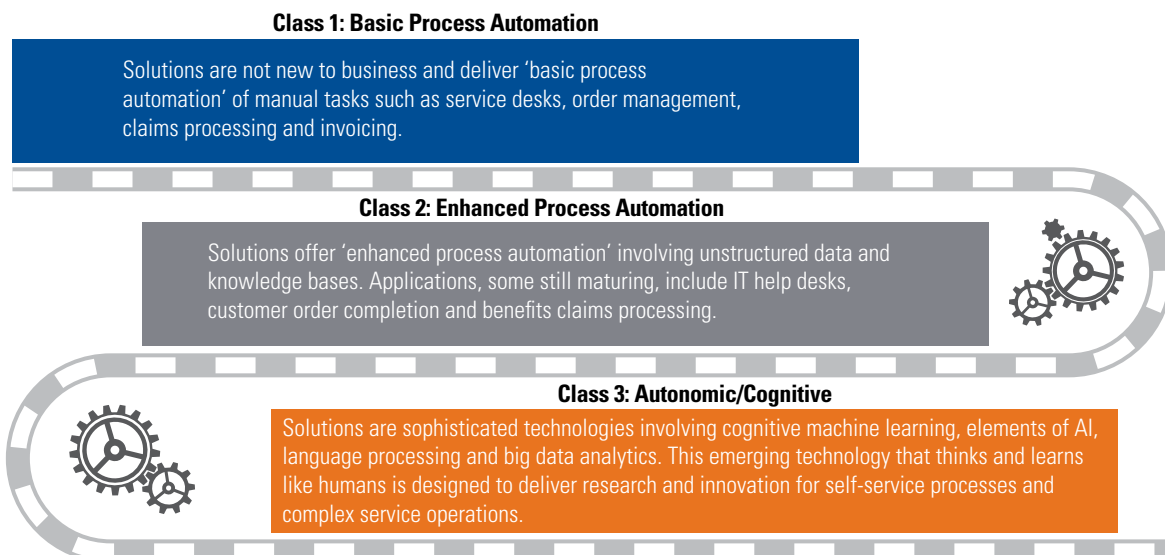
Class 1: Basic Process Automation

Solutions are not new to business and deliver 'basic process automation' of manual tasks such as service desks, order management, claims processing and invoicing.

Class 2: Enhanced Process Automation

Solutions offer 'enhanced process automation' involving unstructured data and knowledge bases. Applications, some still maturing, include IT help desks, customer order completion and benefits claims processing.

Class 3: Autonomic/Cognitive

Solutions are sophisticated technologies involving cognitive machine learning, elements of AI, language processing and big data analytics. This emerging technology that thinks and learns like humans is designed to deliver research and innovation for self-service processes and complex service operations.